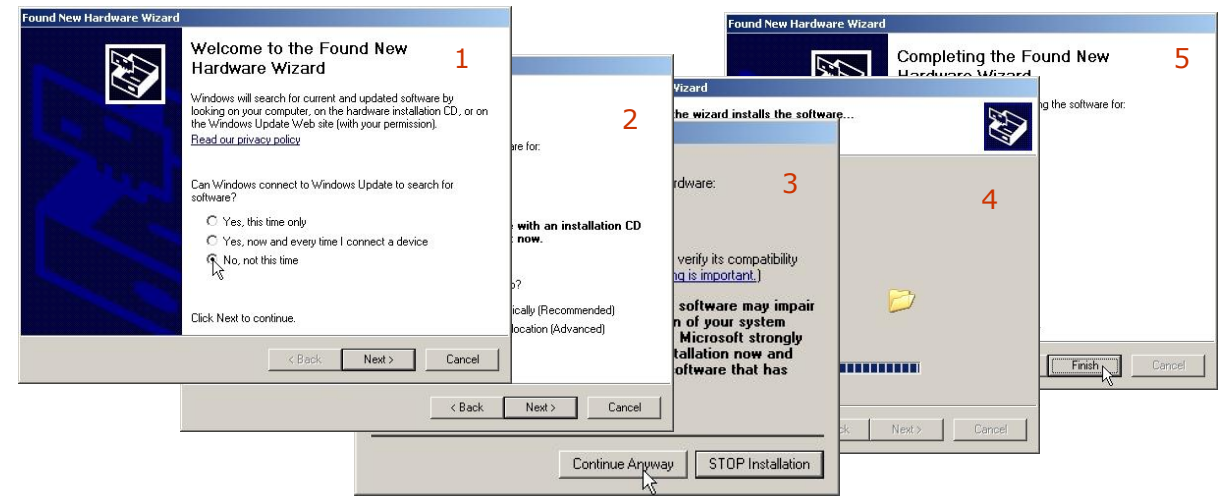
Found New Hardware Wizard

Welcome to the Found New Hardware Wizard

1

Windows will search for current and updated software by looking on your computer, on the hardware installation CD, or on the Windows Update Web site (with your permission).

Read our privacy policy

Can Windows connect to Windows Update to search for software?

Yes, this time only

Yes, now and every time I connect a device

No, not this time

Click Next to continue.

< Back Next > Cancel

2

are for:

e with an installation CD t now.

o?

ically (Recommended)

location (Advanced)

< Back Next > Cancel

Wizard

the wizard installs the software...

3

rdware:

verify its compatibility ing is important.)

software may impair n of your system Microsoft strongly tallation now and oftware that has

Continue Anyway STOP Installation

4

< Back Next > Cancel

Found New Hardware Wizard

Completing the Found New Hardware Wizard

5

ng the software for:

Finish Cancel